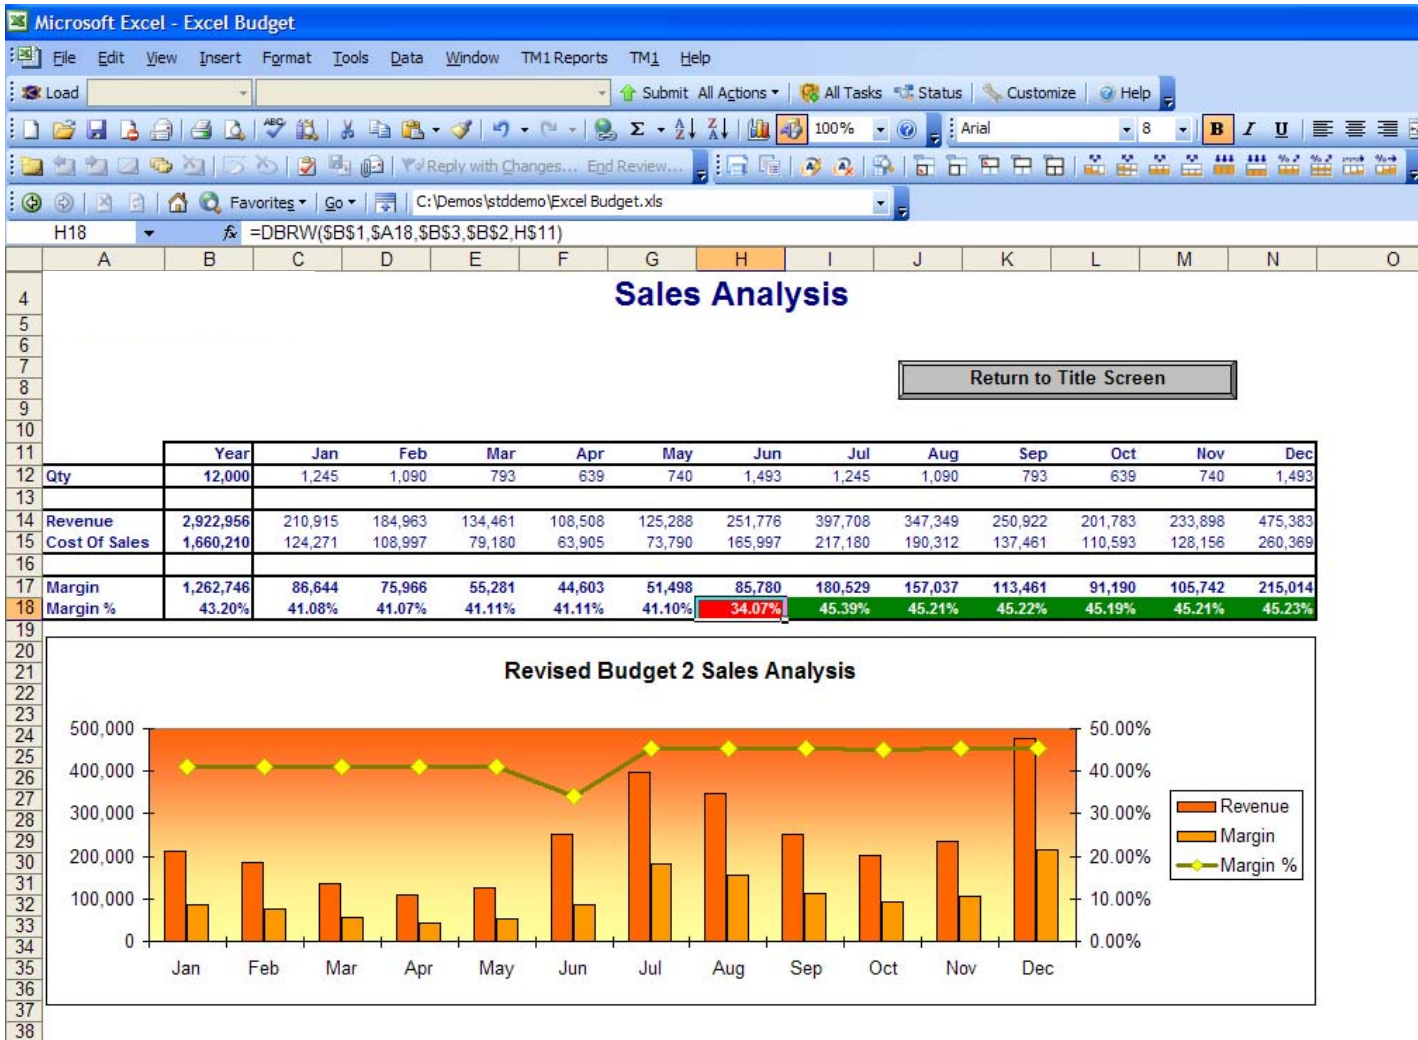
Microsoft Excel - Excel Budget

File Edit View Insert Format Tools Data Window TM1 Reports TM1 Help

Load Submit All Actions All Tasks Status Customize Help

100% Arial 8 B I U

Reply with Changes... End Review...

Favorites Go C:\Demos\stddemo\Excel Budget.xls

H18 =DBRW($B$1,$A18,$B$3,$B$2,H$11)

A B C D E F G H I J K L M N O

Sales Analysis

Return to Title Screen

| | Year | Jan | Feb | Mar | Apr | May | Jun | Jul | Aug | Sep | Oct | Nov | Dec |
|---|---|---|---|---|---|---|---|---|---|---|---|---|---|
| Qty | 12,000 | 1,245 | 1,090 | 793 | 639 | 740 | 1,493 | 1,245 | 1,090 | 793 | 639 | 740 | 1,493 |
| | | | | | | | | | | | | | |
| Revenue | 2,922,956 | 210,915 | 184,963 | 134,461 | 108,508 | 125,288 | 251,776 | 397,708 | 347,349 | 250,922 | 201,783 | 233,898 | 475,383 |
| Cost Of Sales | 1,660,210 | 124,271 | 108,997 | 79,180 | 63,905 | 73,790 | 165,997 | 217,180 | 190,312 | 137,461 | 110,593 | 128,156 | 260,369 |
| | | | | | | | | | | | | | |
| Margin | 1,262,746 | 86,644 | 75,966 | 55,281 | 44,603 | 51,498 | 85,780 | 180,529 | 157,037 | 113,461 | 91,190 | 105,742 | 215,014 |
| Margin % | 43.20% | 41.08% | 41.07% | 41.11% | 41.11% | 41.10% | 34.07% | 45.39% | 45.21% | 45.22% | 45.19% | 45.21% | 45.23% |

Revised Budget 2 Sales Analysis

500,000 400,000 300,000 200,000 100,000 0

50.00% 40.00% 30.00% 20.00% 10.00% 0.00%

Jan Feb Mar Apr May Jun Jul Aug Sep Oct Nov Dec

Revenue
Margin
Margin %

4 5 6 7 8 9 10 11 12 13 14 15 16 17 18 19 20 21 22 23 24 25 26 27 28 29 30 31 32 33 34 35 36 37 38